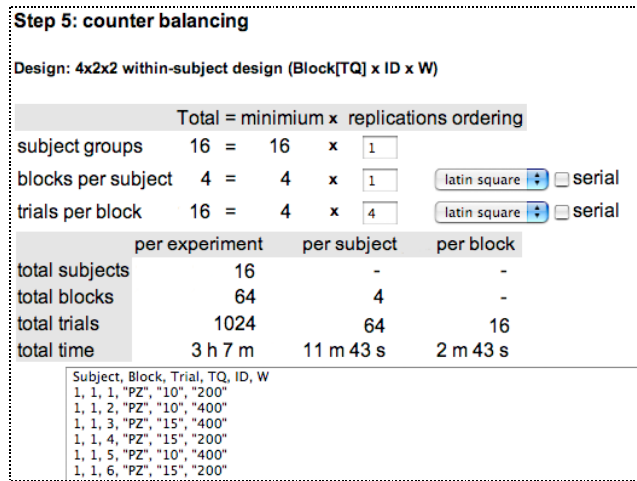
Step 5: counter balancing

Design: 4x2x2 within-subject design (Block[TQ] x ID x W)

| | Total | = | minimum | x | replications | ordering |
|---|---|---|---|---|---|---|
| subject groups | 16 | = | 16 | x | 1 | |
| blocks per subject | 4 | = | 4 | x | 1 | latin square ☐ serial |
| trials per block | 16 | = | 4 | x | 4 | latin square ☐ serial |

| | per experiment | per subject | per block |
|---|---|---|---|
| total subjects | 16 | - | - |
| total blocks | 64 | 4 | - |
| total trials | 1024 | 64 | 16 |
| total time | 3 h 7 m | 11 m 43 s | 2 m 43 s |

Subject, Block, Trial, TQ, ID, W
1, 1, 1, "PZ", "10", "200"
1, 1, 2, "PZ", "10", "400"
1, 1, 3, "PZ", "15", "400"
1, 1, 4, "PZ", "15", "200"
1, 1, 5, "PZ", "10", "400"
1, 1, 6, "PZ", "15", "200"